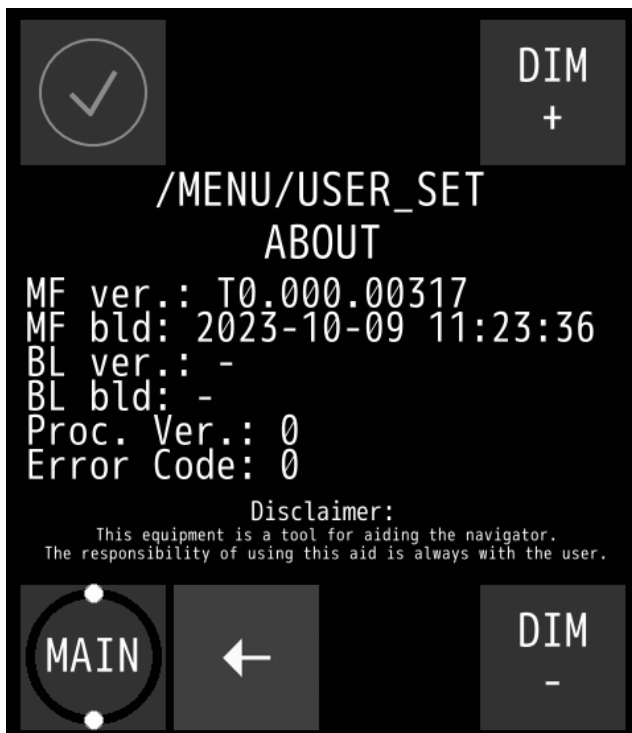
DIM
+

/MENU/USER_SET
ABOUT

MF ver.: T0.000.00317
MF bld: 2023-10-09 11:23:36
BL ver.: -
BL bld: -
Proc. Ver.: 0
Error Code: 0

Disclaimer:
This equipment is a tool for aiding the navigator.
The responsibility of using this aid is always with the user.

MAIN

←

DIM
-